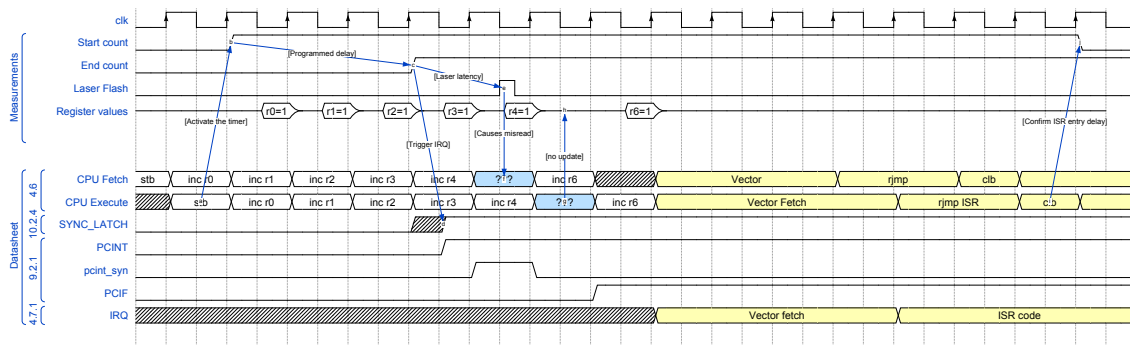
clk
Measurements
Start count
End count
Laser Flash
Register values
[Programmed delay]
[Laser latency]
r0=1
r1=1
r2=1
r3=1
r4=1
r6=1
[Activate the timer]
[Causes misread]
[Confirm ISR entry delay]
[Trigger IRQ]
[no update]
Datasheet
4.6
CPU Fetch
stb
inc r0
inc r1
inc r2
inc r3
inc r4
??
inc r6
Vector
rjmp
clb
CPU Execute
stb
inc r0
inc r1
inc r2
inc r3
inc r4
??
inc r6
Vector Fetch
rjmp ISR
clb
10.2.4
SYNC_LATCH
9.2.1
PCINT
pcint_syn
PCIF
4.7.1
IRQ
Vector fetch
ISR code